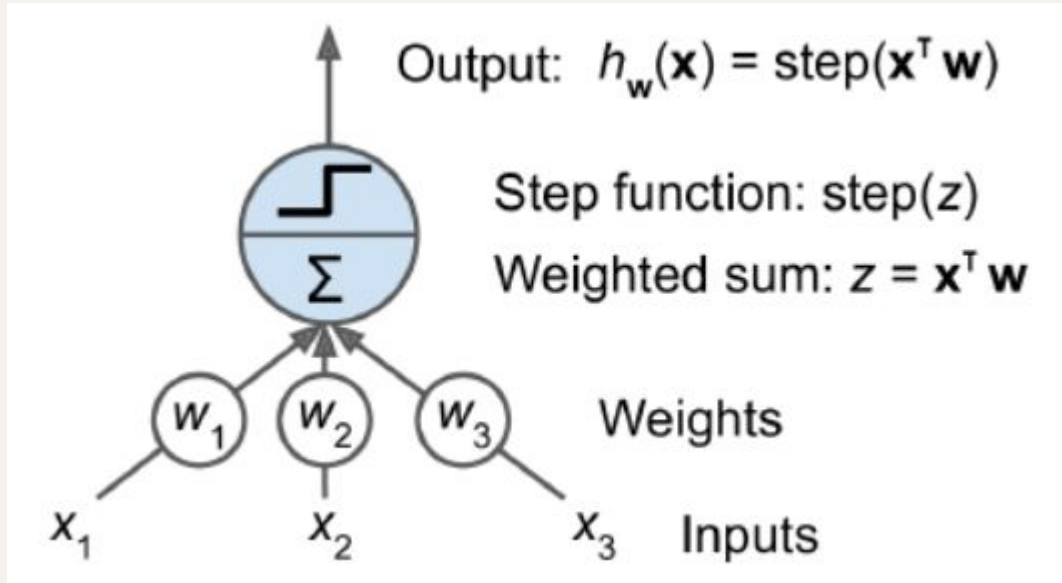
Output: $h_{\mathbf{w}}(\mathbf{x}) = \text{step}(\mathbf{x}^T \mathbf{w})$

Step function: step($z$)

$\Sigma$

Weighted sum: $z = \mathbf{x}^T \mathbf{w}$

$w_1$ $w_2$ $w_3$ Weights

$x_1$ $x_2$ $x_3$ Inputs